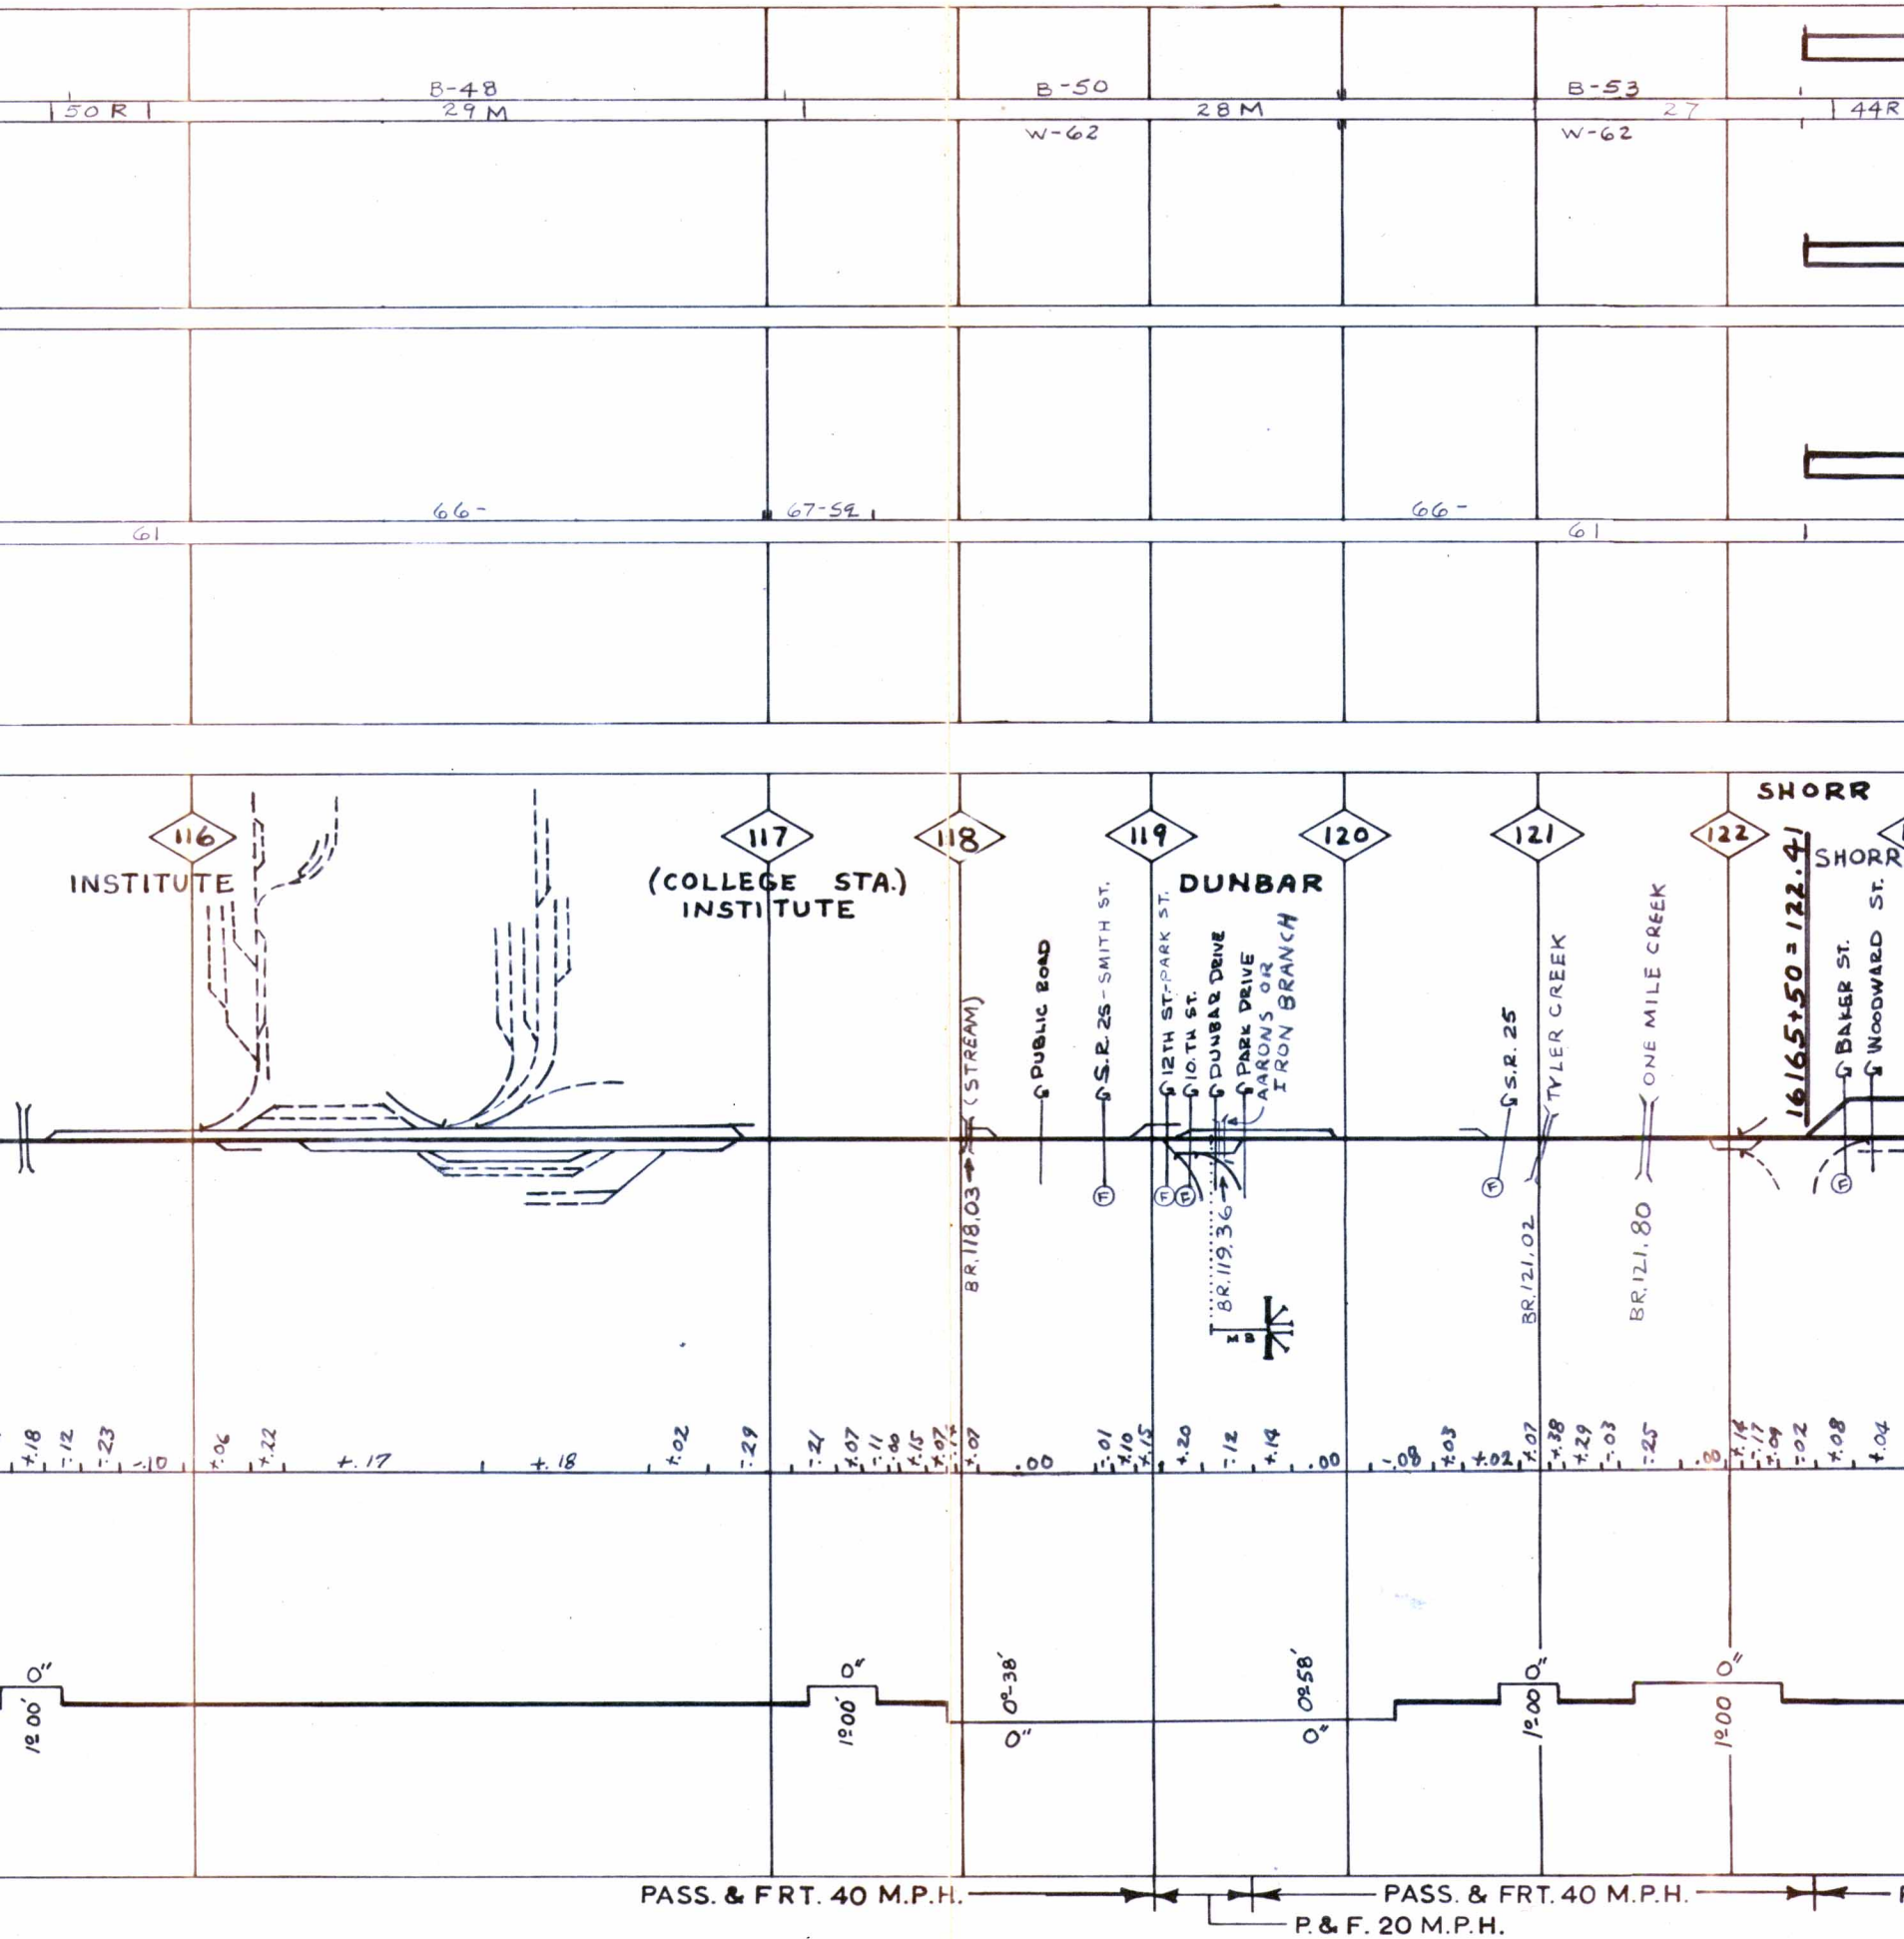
50R
B-48
29M
B-50
W-62
28M
B-53
W-62
27
44R

66-
67-59
66-
61
61

SHORR
116
117
118
119
120
121
122
INSTITUTE
(COLLEGE STA.) INSTITUTE
DUNBAR
SHORR
(STREAM)
PUBLIC ROAD
S.R. 25-SMITH ST.
12TH ST.-PARK ST.
10.TH ST.
DUNBAR DRIVE
PARK DRIVE
AARONS OR IRON BRANCH
S.R. 25
TYLER CREEK
ONE MILE CREEK
16165+50 = 122.41
BAKER ST.
WOODWARD ST.
F
F
F
F
F
BR. 118.03
BR. 119.36
BR. 121.02
BR. 121.80
MB

+.18 -.12 -.23 -.10 +.06 +.22 +.17 +.18 +.02 -.29 -.21 +.07 -.11 -.00 +.15 +.07 -.14 +.07 .00 -.01 +.10 +.15 +.20 -.12 +.14 .00 -.08 +.03 +.02 +.07 +.38 -.29 -.03 -.25 -.00 +.14 -.17 +.09 -.02 +.08 +.04

0" 1°00'
0" 1°00'
0°-38' 0"
0°58' 0"
0" 1°00'
0" 1°00'

PASS. & FRT. 40 M.P.H.
PASS. & FRT. 40 M.P.H.
P. & F. 20 M.P.H.